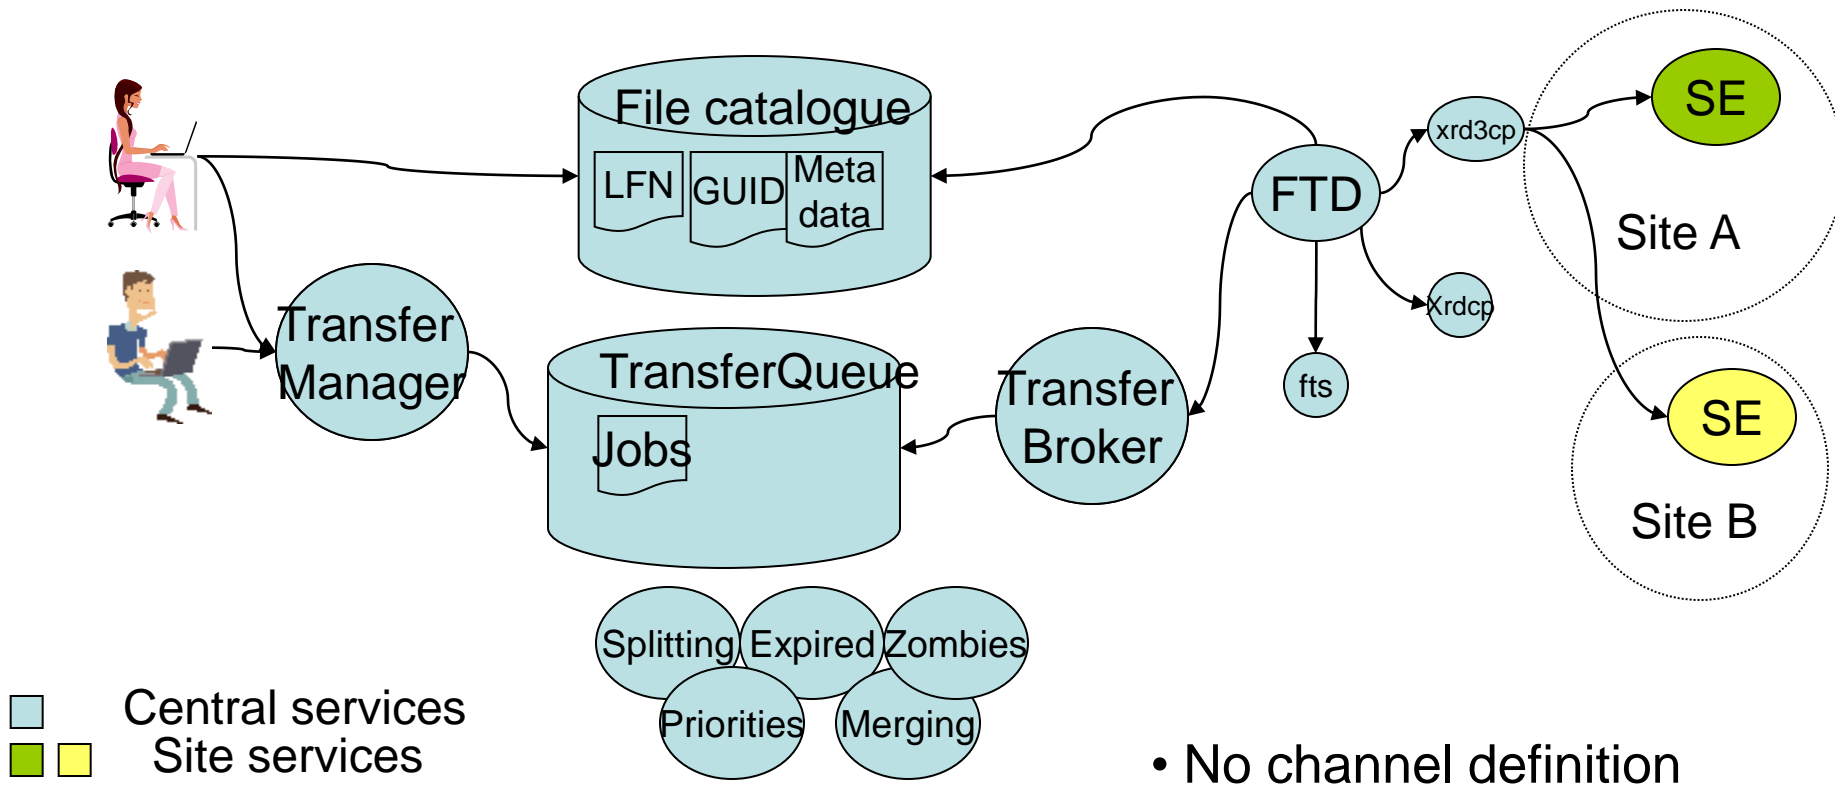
File catalogue
LFN
GUID
Meta data
FTD
xrd3cp
SE
Site A
Xrdcp
fts
SE
Site B
Transfer Manager
TransferQueue
Jobs
Transfer Broker
Splitting
Expired
Zombies
Priorities
Merging
Central services
Site services
• No channel definition